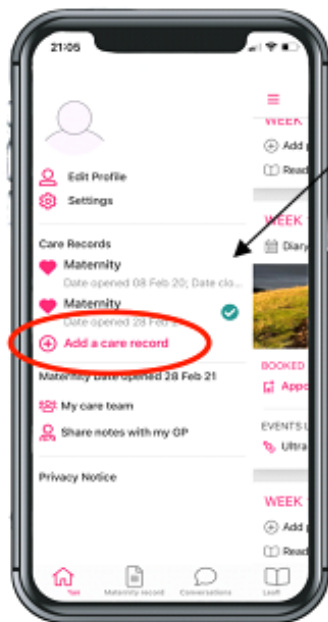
21:05

Edit Profile
Settings

Care Records
Maternity
Date opened 08 Feb 20; Date clo...
Maternity
Date opened 28 Feb 21
Add a care record

Maternity Date opened 28 Feb 21
My care team
Share notes with my GP

Privacy Notice

WEEK
Add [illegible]
Read

WEEK
Diary

BOOKED
Appo

EVENTS
Ultra

WEEK
Add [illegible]
Read

Tasks
Maternity record
Conversations
Leaflet